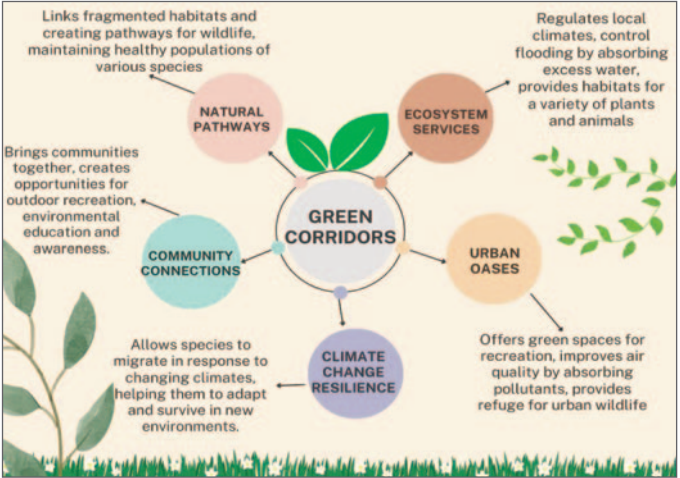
Links fragmented habitats and creating pathways for wildlife, maintaining healthy populations of various species

NATURAL PATHWAYS

Regulates local climates, control flooding by absorbing excess water, provides habitats for a variety of plants and animals

ECOSYSTEM SERVICES

Brings communities together, creates opportunities for outdoor recreation, environmental education and awareness.

GREEN CORRIDORS

COMMUNITY CONNECTIONS

URBAN OASES

Allows species to migrate in response to changing climates, helping them to adapt and survive in new environments.

CLIMATE CHANGE RESILIENCE

Offers green spaces for recreation, improves air quality by absorbing pollutants, provides refuge for urban wildlife